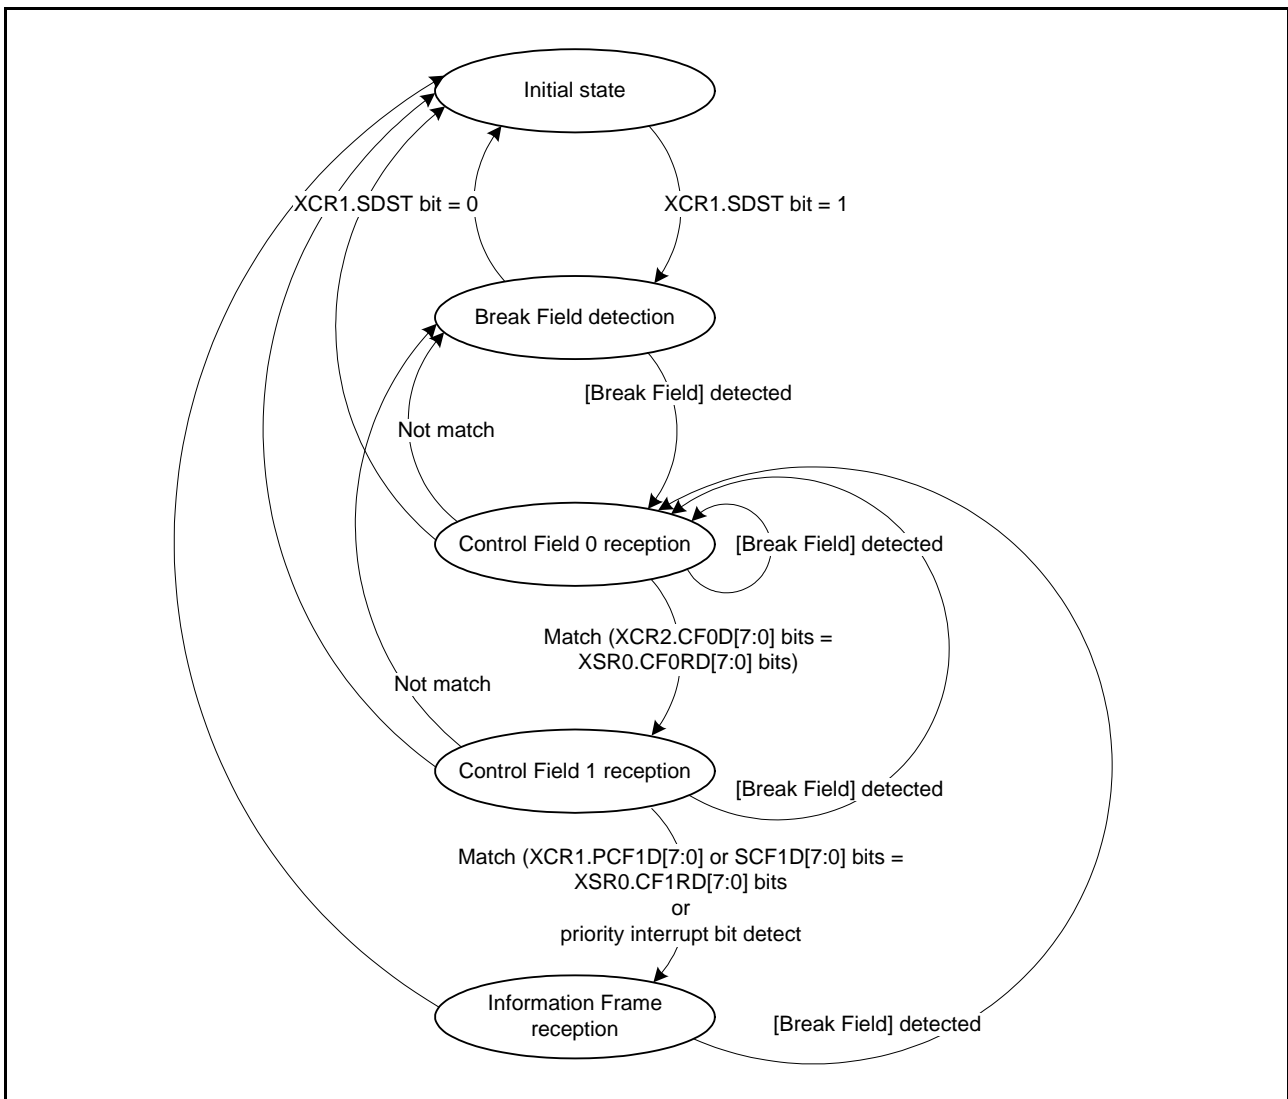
Initial state

XCR1.SDST bit = 0

XCR1.SDST bit = 1

Break Field detection

[Break Field] detected

Not match

Control Field 0 reception

[Break Field] detected

Match (XCR2.CF0D[7:0] bits = XSR0.CF0RD[7:0] bits)

Not match

Control Field 1 reception

[Break Field] detected

Match (XCR1.PCF1D[7:0] or SCF1D[7:0] bits = XSR0.CF1RD[7:0] bits
or
priority interrupt bit detect

Information Frame reception

[Break Field] detected